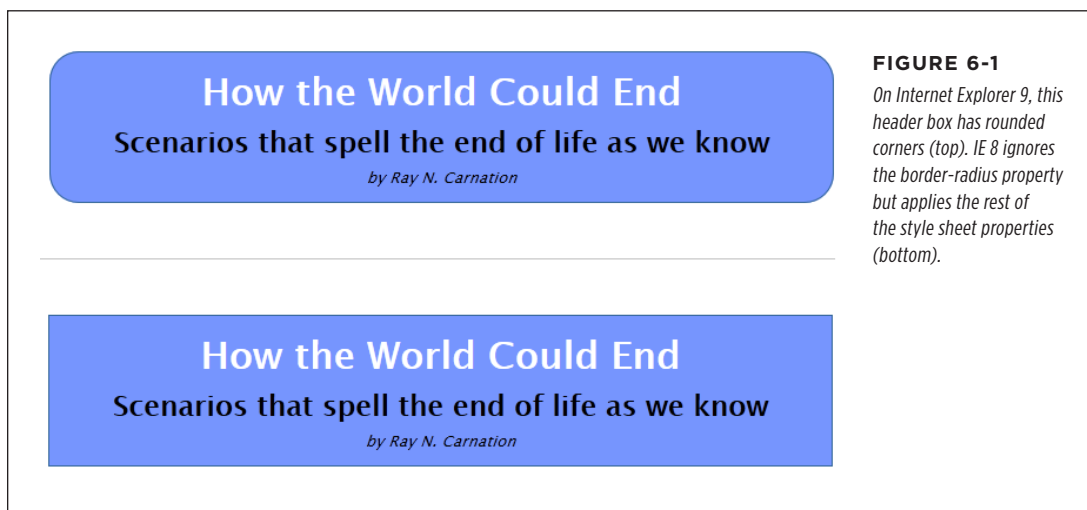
How the World Could End

Scenarios that spell the end of life as we know

by Ray N. Carnation

How the World Could End

Scenarios that spell the end of life as we know

by Ray N. Carnation

FIGURE 6-1

On Internet Explorer 9, this header box has rounded corners (top). IE 8 ignores the border-radius property but applies the rest of the style sheet properties (bottom).